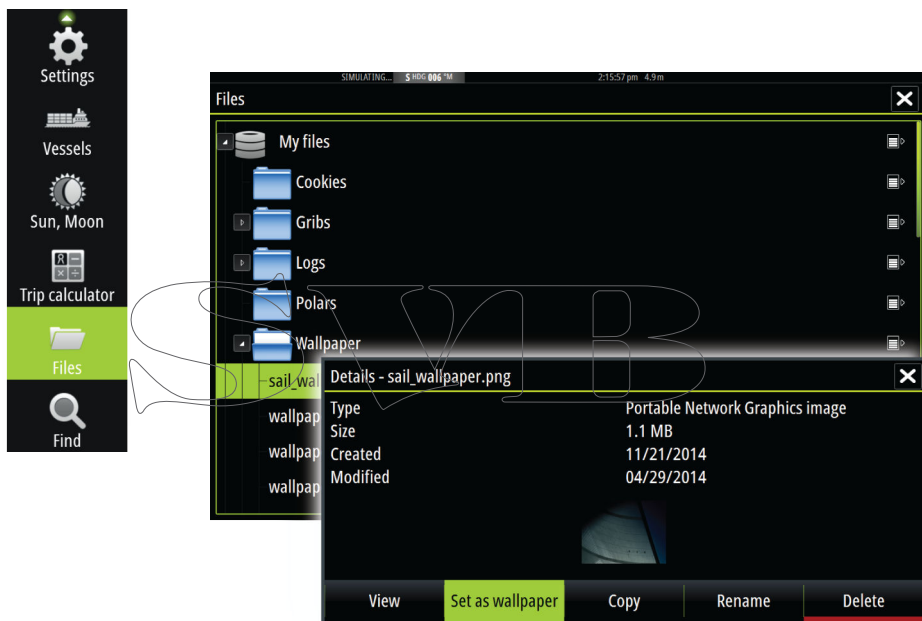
Settings
Vessels
Sun, Moon
Trip calculator
Files
Find

SIMULATING... S HDG 006 °M 2:15:57 pm 4.9m

Files

My files
Cookies
Gribs
Logs
Polars
Wallpaper
sail_wal
wallpap
wallpap
wallpap

Details - sail_wallpaper.png

| | |
|---|---|
| Type | Portable Network Graphics image |
| Size | 1.1 MB |
| Created | 11/21/2014 |
| Modified | 04/29/2014 |

View
Set as wallpaper
Copy
Rename
Delete